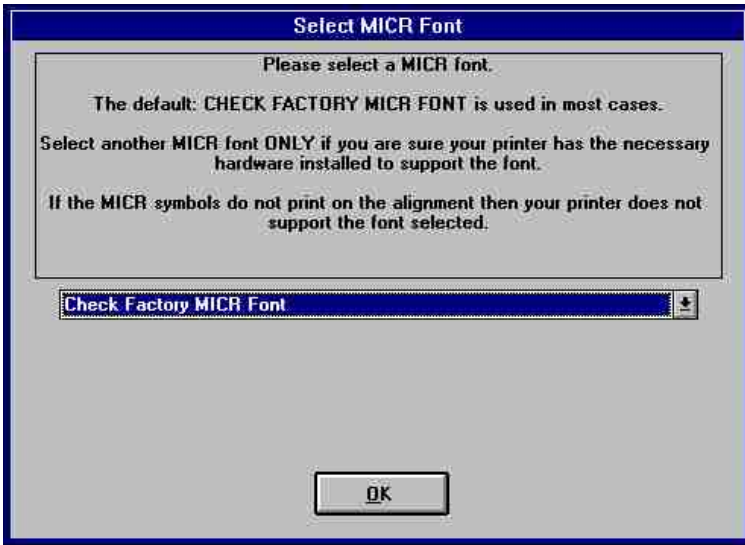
Select MICR Font

Please select a MICR font.

The default: CHECK FACTORY MICR FONT is used in most cases.

Select another MICR font ONLY if you are sure your printer has the necessary hardware installed to support the font.

If the MICR symbols do not print on the alignment then your printer does not support the font selected.

Check Factory MICR Font

OK